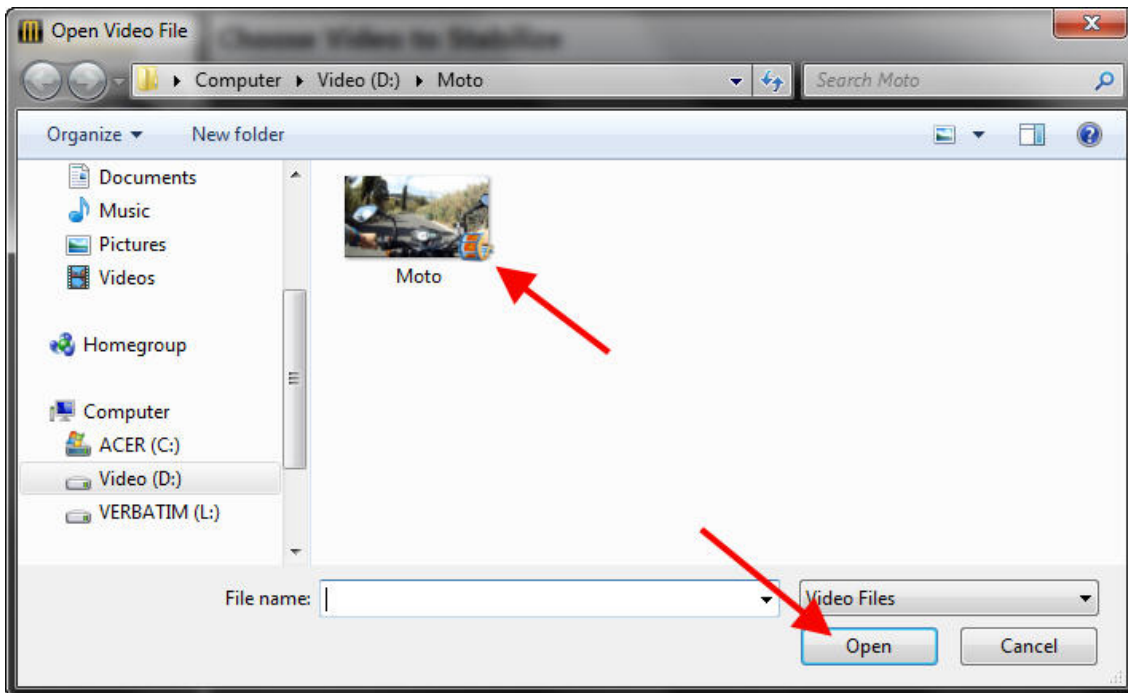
Open Video File

Computer ▸ Video (D:) ▸ Moto

Search Moto

Organize ▾

New folder

Documents

Music

Pictures

Videos

Homegroup

Computer

ACER (C:)

Video (D:)

VERBATIM (L:)

Moto

File name:

Video Files

Open

Cancel